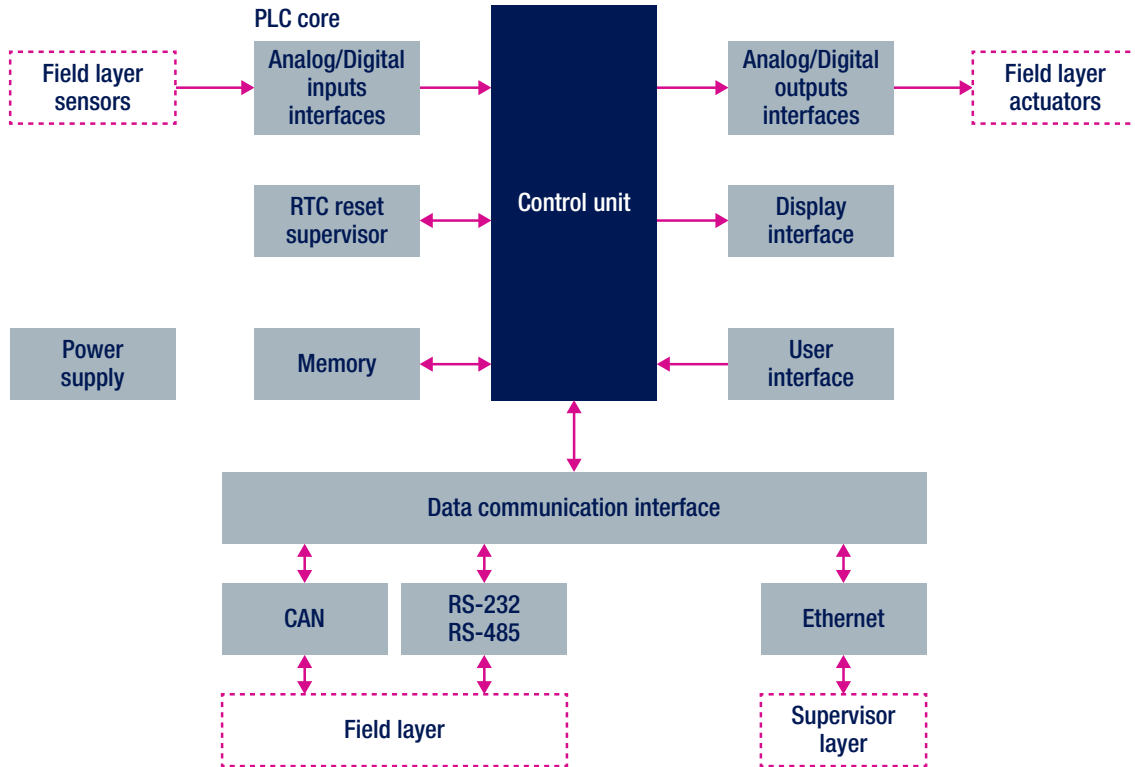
PLC core

Field layer sensors

Analog/Digital inputs interfaces

Control unit

Analog/Digital outputs interfaces

Field layer actuators

RTC reset supervisor

Display interface

Power supply

Memory

User interface

Data communication interface

CAN

RS-232 RS-485

Ethernet

Field layer

Supervisor layer